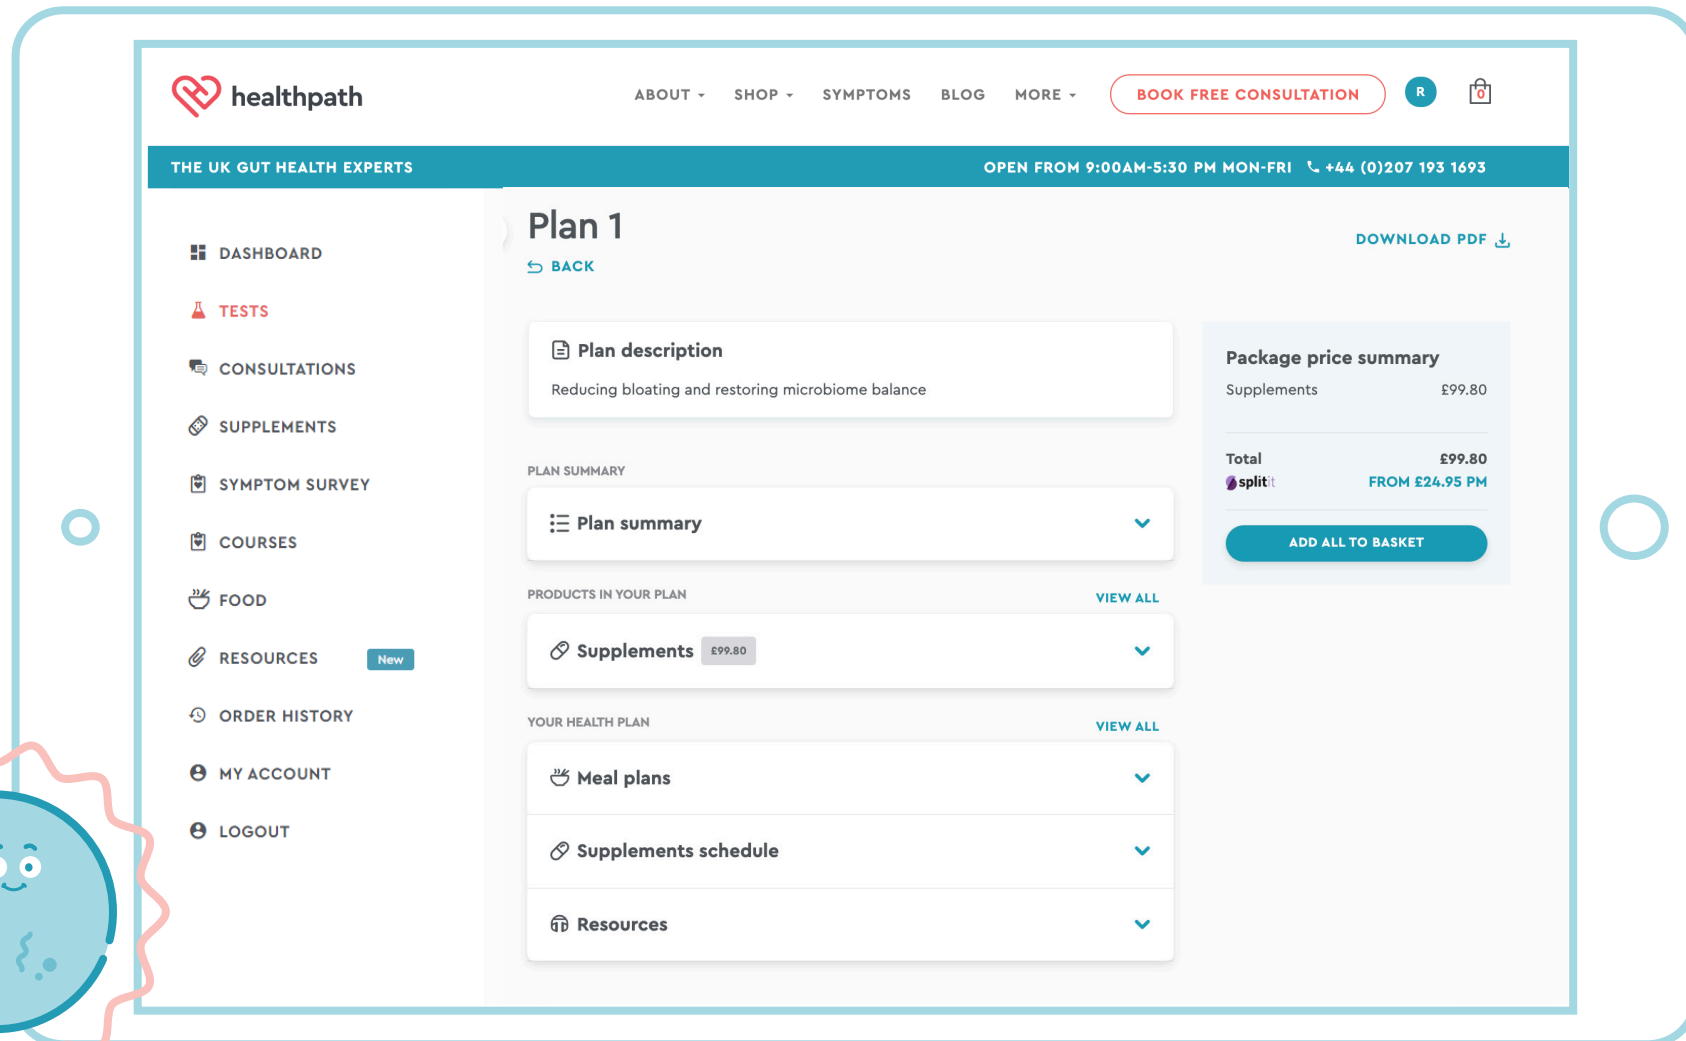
healthpath

ABOUT SHOP SYMPTOMS BLOG MORE BOOK FREE CONSULTATION R 0

THE UK GUT HEALTH EXPERTS OPEN FROM 9:00AM-5:30 PM MON-FRI +44 (0)207 193 1693

DASHBOARD
TESTS
CONSULTATIONS
SUPPLEMENTS
SYMPTOM SURVEY
COURSES
FOOD
RESOURCES New
ORDER HISTORY
MY ACCOUNT
LOGOUT

Plan 1
BACK
DOWNLOAD PDF

Plan description
Reducing bloating and restoring microbiome balance

PLAN SUMMARY
Plan summary

PRODUCTS IN YOUR PLAN VIEW ALL
Supplements £99.80

YOUR HEALTH PLAN VIEW ALL
Meal plans
Supplements schedule
Resources

Package price summary
Supplements £99.80
Total £99.80
splitit FROM £24.95 PM
ADD ALL TO BASKET